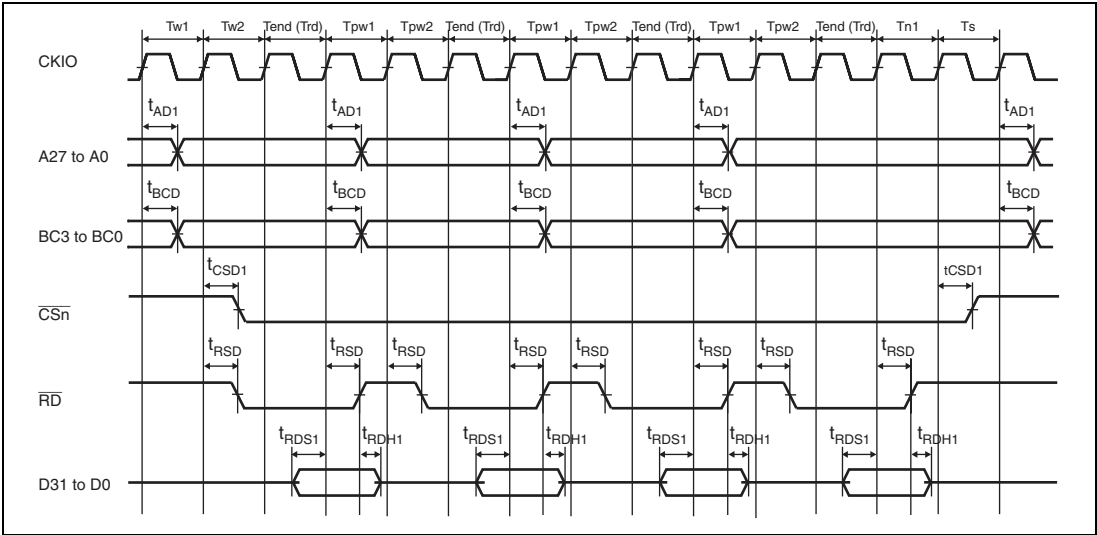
Tw1 Tw2 Tend (Trd) Tpw1 Tpw2 Tend (Trd) Tpw1 Tpw2 Tend (Trd) Tpw1 Tpw2 Tend (Trd) Tn1 Ts

CKIO

$t_{AD1}$ $t_{AD1}$ $t_{AD1}$ $t_{AD1}$ $t_{AD1}$

A27 to A0

$t_{BCD}$ $t_{BCD}$ $t_{BCD}$ $t_{BCD}$ $t_{BCD}$

BC3 to BC0

$t_{CSD1}$ tCSD1

$\overline{CSn}$

$t_{RSD}$ $t_{RSD}$ $t_{RSD}$ $t_{RSD}$ $t_{RSD}$ $t_{RSD}$ $t_{RSD}$ $t_{RSD}$

$\overline{RD}$

$t_{RDS1}$ $t_{RDH1}$ $t_{RDS1}$ $t_{RDH1}$ $t_{RDS1}$ $t_{RDH1}$ $t_{RDS1}$ $t_{RDH1}$

D31 to D0